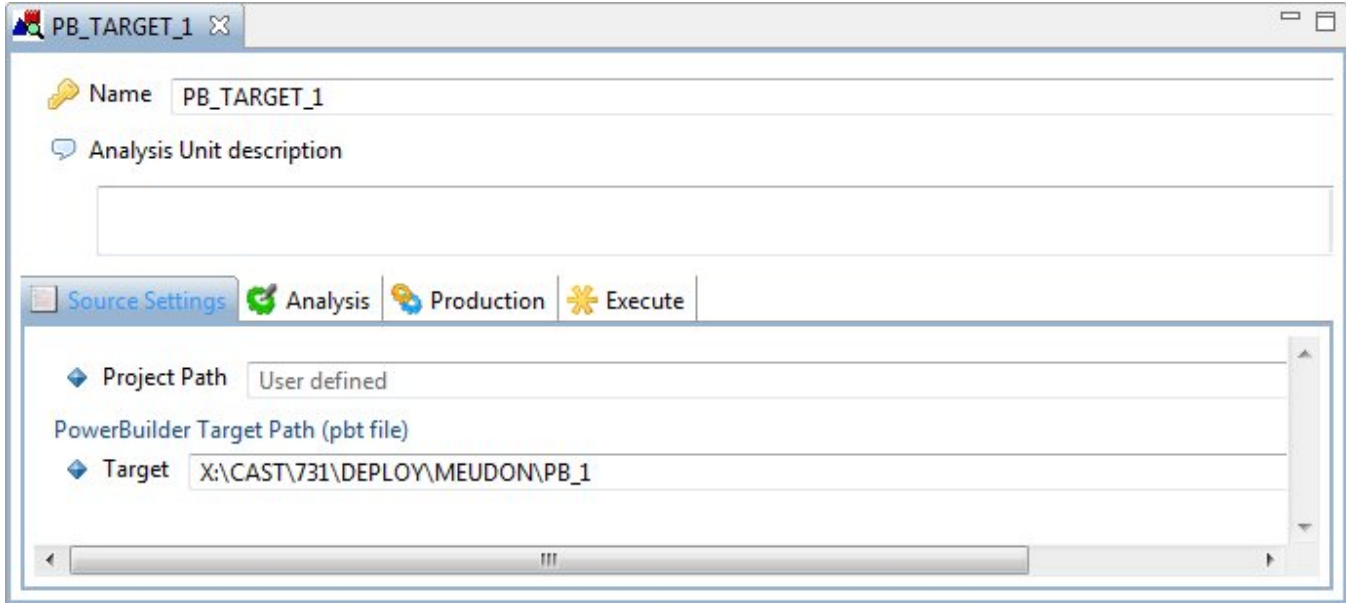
PB_TARGET_1

Name PB_TARGET_1

Analysis Unit description

Source Settings | Analysis | Production | Execute

Project Path User defined

PowerBuilder Target Path (pbt file)

Target X:\CAST\731\DEPLOY\MEUDON\PB_1